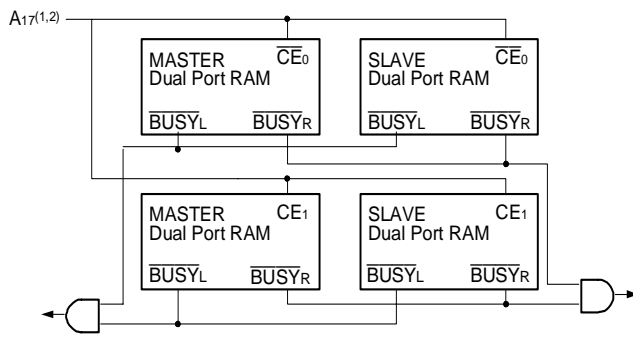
$A_{17}^{(1,2)}$

MASTER Dual Port RAM $\overline{CE_0}$

$\overline{BUSY_L}$ $\overline{BUSY_R}$

SLAVE Dual Port RAM $\overline{CE_0}$

$\overline{BUSY_L}$ $\overline{BUSY_R}$

MASTER Dual Port RAM $CE_1$

$\overline{BUSY_L}$ $\overline{BUSY_R}$

SLAVE Dual Port RAM $CE_1$

$\overline{BUSY_L}$ $\overline{BUSY_R}$